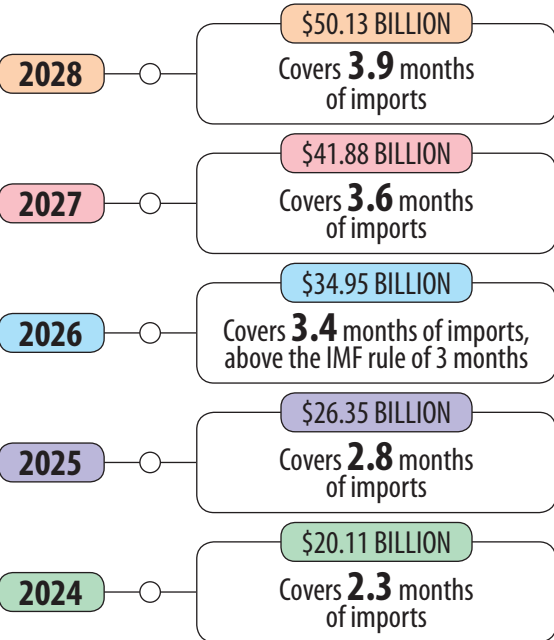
2028

\$50.13 BILLION

Covers **3.9** months of imports

2027

\$41.88 BILLION

Covers **3.6** months of imports

2026

\$34.95 BILLION

Covers **3.4** months of imports, above the IMF rule of 3 months

2025

\$26.35 BILLION

Covers **2.8** months of imports

2024

\$20.11 BILLION

Covers **2.3** months of imports